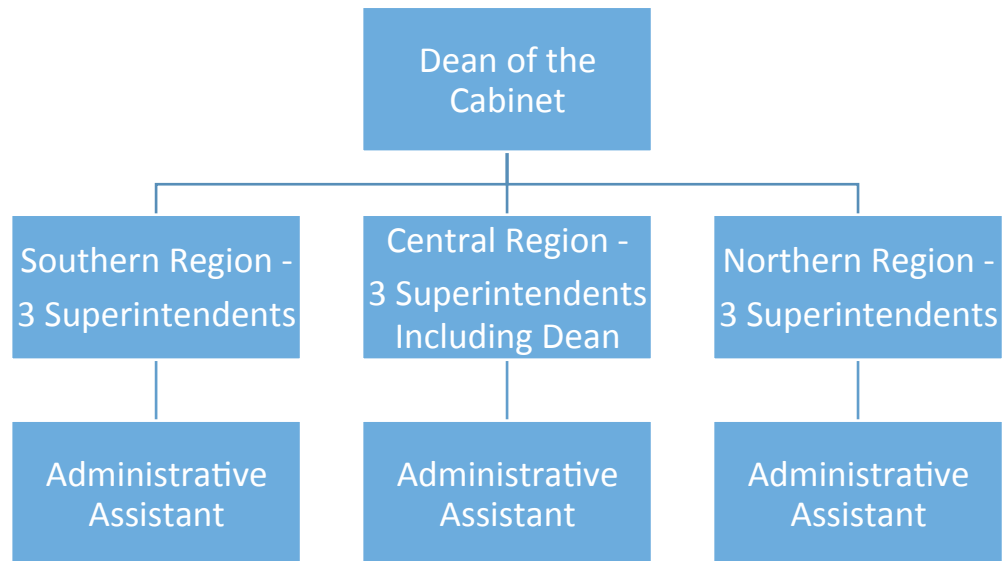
Dean of the Cabinet

Southern Region - 3 Superintendents

Central Region - 3 Superintendents Including Dean

Northern Region - 3 Superintendents

Administrative Assistant

Administrative Assistant

Administrative Assistant